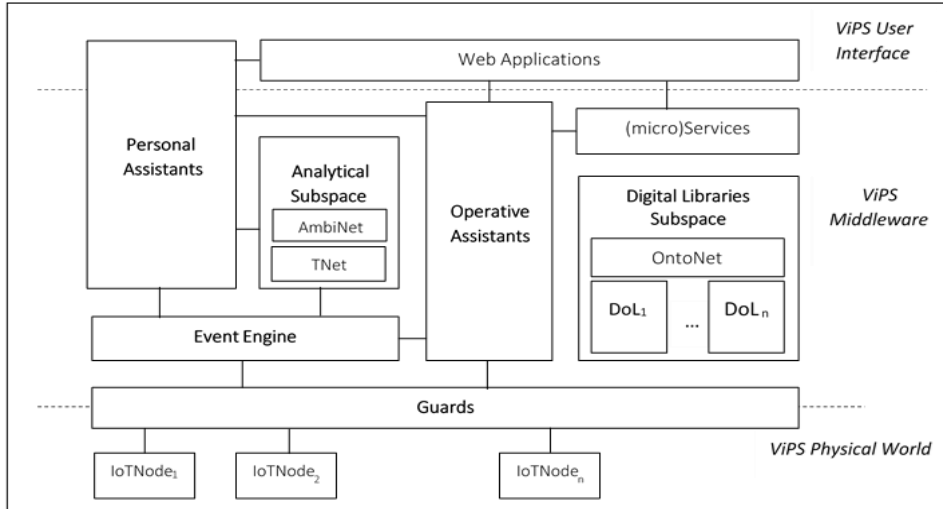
ViPS User Interface

Web Applications

Personal Assistants

Analytical Subspace

AmbiNet

TNet

Operative Assistants

(micro)Services

Digital Libraries Subspace

ViPS Middleware

OntoNet

$DoL_1$

...

$DoL_n$

Event Engine

Guards

ViPS Physical World

$IoTNode_1$

$IoTNode_2$

$IoTNode_n$